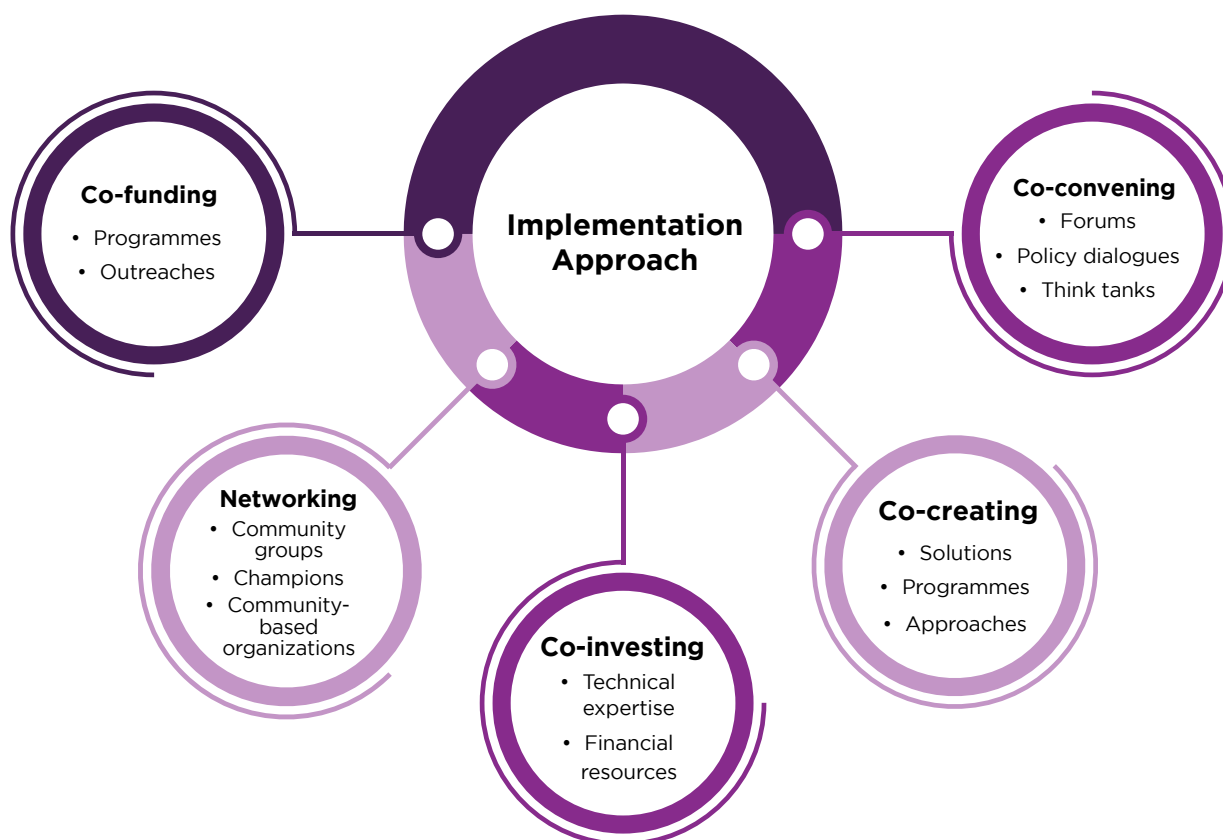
Implementation Approach

Co-funding
• Programmes
• Outreaches

Co-convening
• Forums
• Policy dialogues
• Think tanks

Networking
• Community groups
• Champions
• Community-based organizations

Co-investing
• Technical expertise
• Financial resources

Co-creating
• Solutions
• Programmes
• Approaches